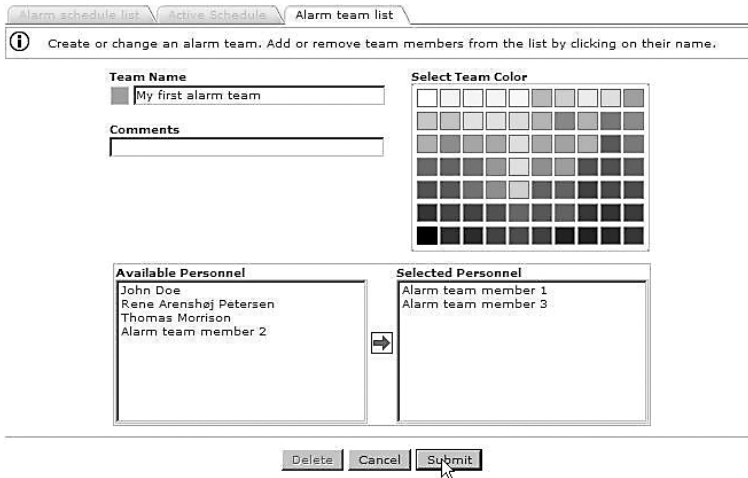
Alarm schedule list | Active Schedule | Alarm team list

Create or change an alarm team. Add or remove team members from the list by clicking on their name.

Team Name

My first alarm team

Comments

Select Team Color

Available Personnel

John Doe
Rene Arenshøj Petersen
Thomas Morrison
Alarm team member 2

Selected Personnel

Alarm team member 1
Alarm team member 3

Delete Cancel Submit